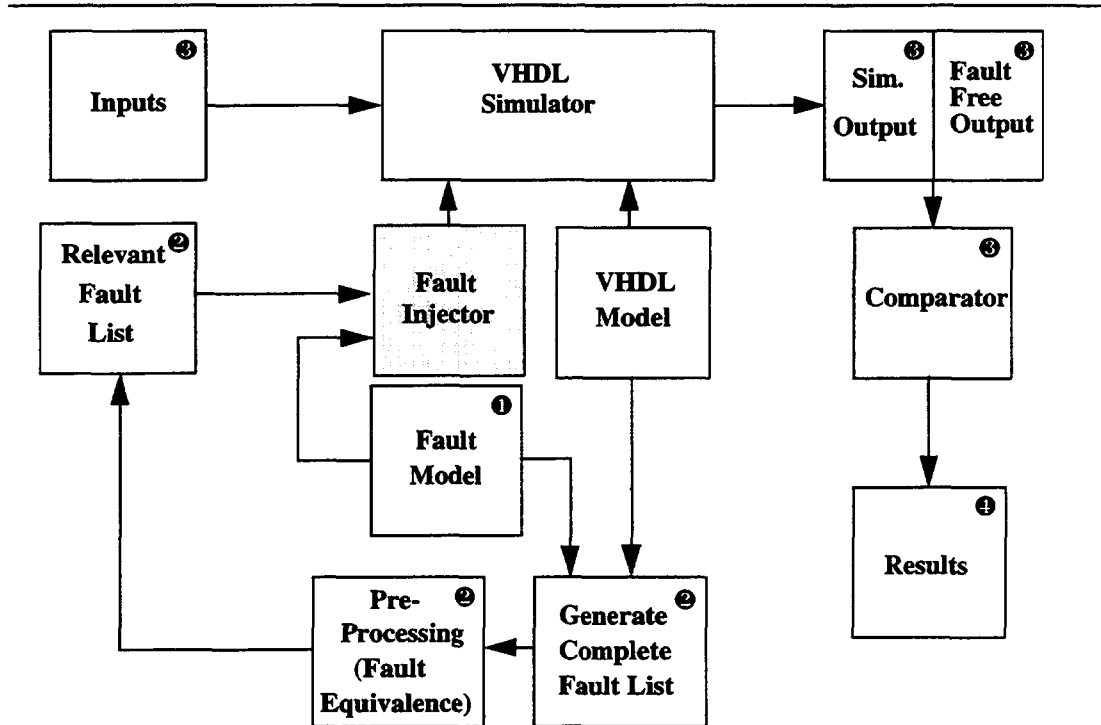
❸
Inputs

VHDL
Simulator

❸
Sim.
Output

❸
Fault
Free
Output

Relevant❷
Fault
List

Fault
Injector

VHDL
Model

❸
Comparator

❶
Fault
Model

❹
Results

❷
Pre-
Processing
(Fault
Equivalence)

❷
Generate
Complete
Fault List